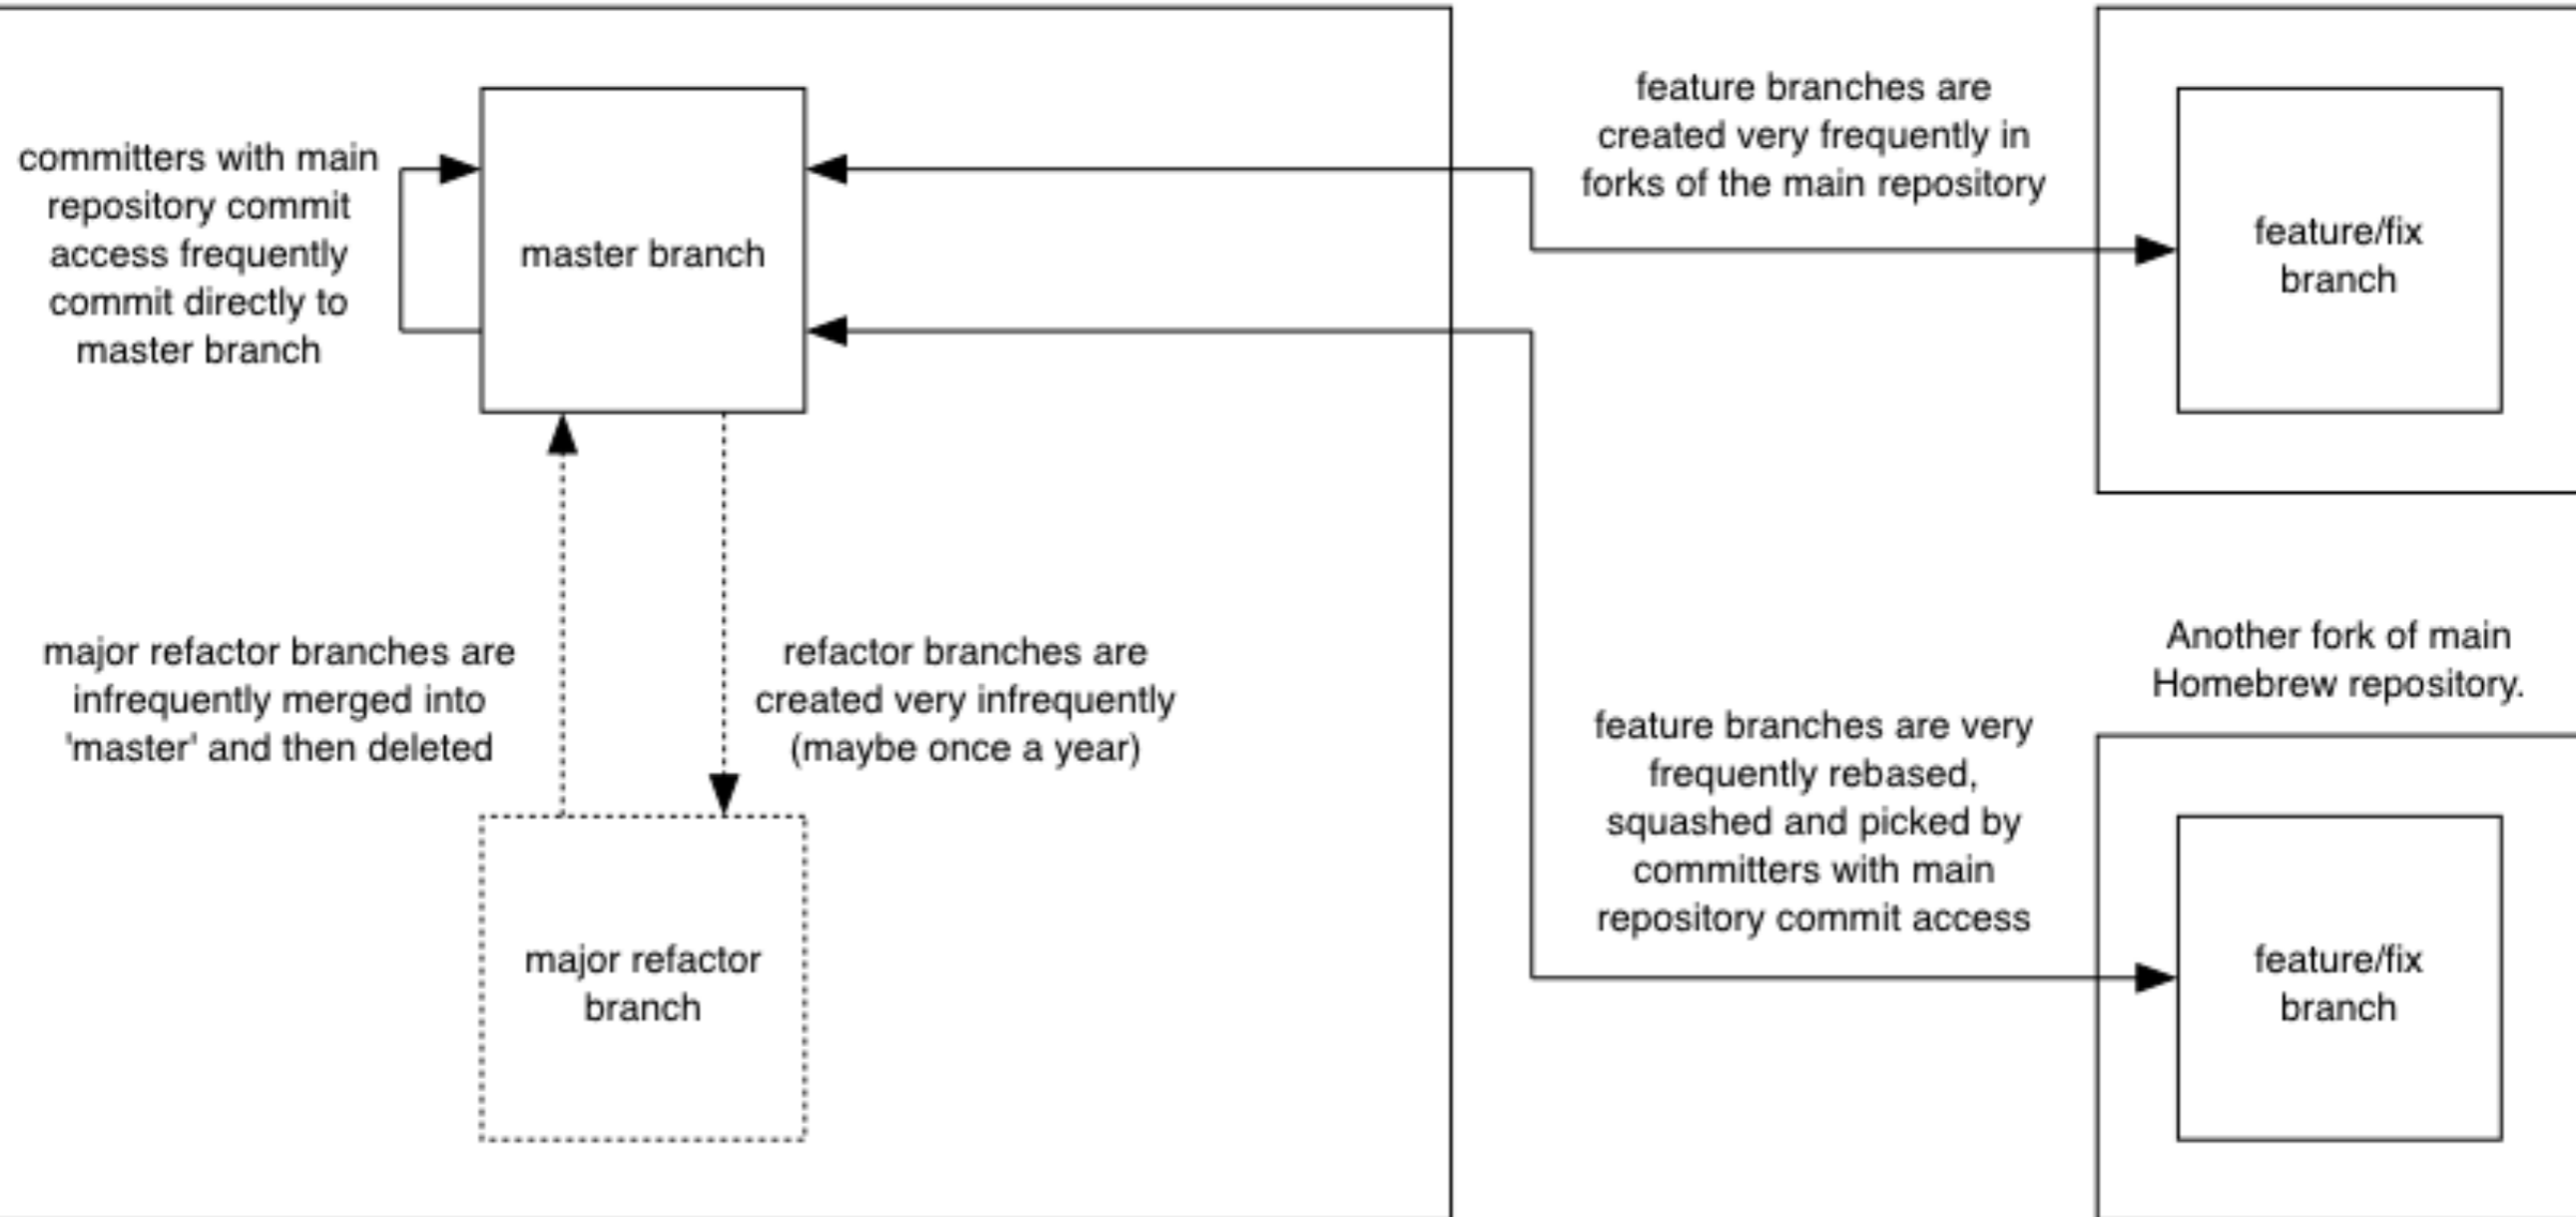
committers with main repository commit access frequently commit directly to master branch

master branch

feature branches are created very frequently in forks of the main repository

feature/fix branch

major refactor branches are infrequently merged into 'master' and then deleted

refactor branches are created very infrequently (maybe once a year)

Another fork of main Homebrew repository.

feature branches are very frequently rebased, squashed and picked by committers with main repository commit access

major refactor branch

feature/fix branch